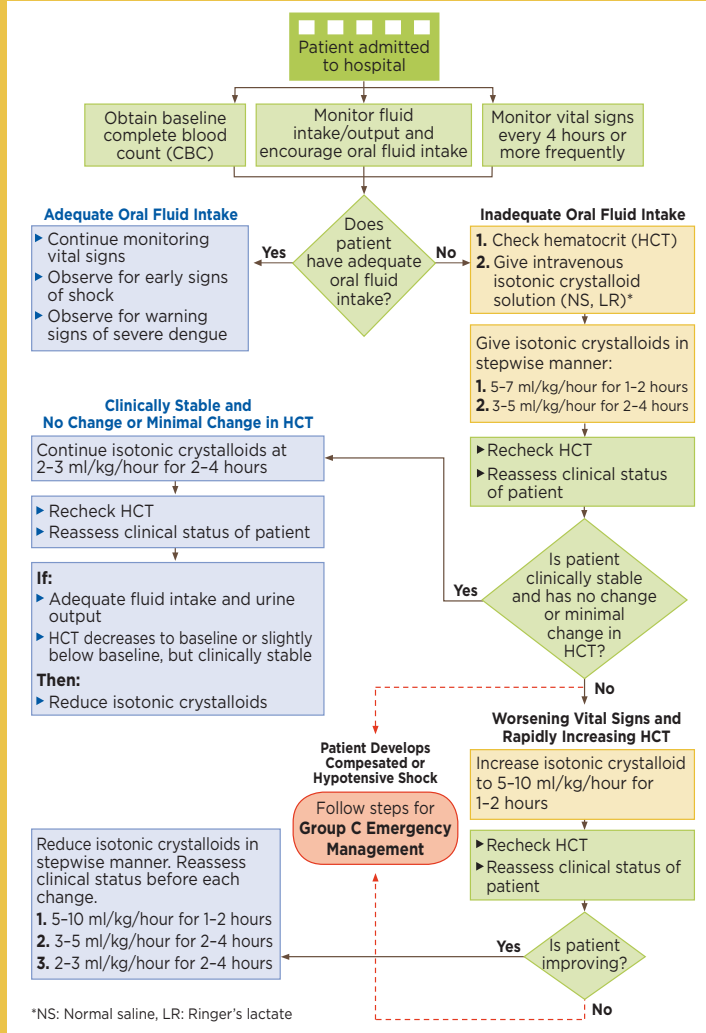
Patient admitted to hospital

Obtain baseline complete blood count (CBC)

Monitor fluid intake/output and encourage oral fluid intake

Monitor vital signs every 4 hours or more frequently

Adequate Oral Fluid Intake

▸ Continue monitoring vital signs
▸ Observe for early signs of shock
▸ Observe for warning signs of severe dengue

Yes

Does patient have adequate oral fluid intake?

No

Inadequate Oral Fluid Intake

**1.** Check hematocrit (HCT)
**2.** Give intravenous isotonic crystalloid solution (NS, LR)*

Give isotonic crystalloids in stepwise manner:
**1.** 5–7 ml/kg/hour for 1–2 hours
**2.** 3–5 ml/kg/hour for 2–4 hours

▸ Recheck HCT
▸ Reassess clinical status of patient

Clinically Stable and No Change or Minimal Change in HCT

Continue isotonic crystalloids at 2–3 ml/kg/hour for 2–4 hours

▸ Recheck HCT
▸ Reassess clinical status of patient

**If:**
▸ Adequate fluid intake and urine output
▸ HCT decreases to baseline or slightly below baseline, but clinically stable
**Then:**
▸ Reduce isotonic crystalloids

Yes

Is patient clinically stable and has no change or minimal change in HCT?

No

Worsening Vital Signs and Rapidly Increasing HCT

Patient Develops Compesated or Hypotensive Shock

Follow steps for **Group C Emergency Management**

Increase isotonic crystalloid to 5–10 ml/kg/hour for 1–2 hours

▸ Recheck HCT
▸ Reassess clinical status of patient

Reduce isotonic crystalloids in stepwise manner. Reassess clinical status before each change.
**1.** 5–10 ml/kg/hour for 1–2 hours
**2.** 3–5 ml/kg/hour for 2–4 hours
**3.** 2–3 ml/kg/hour for 2–4 hours

Yes

Is patient improving?

No

*NS: Normal saline, LR: Ringer's lactate